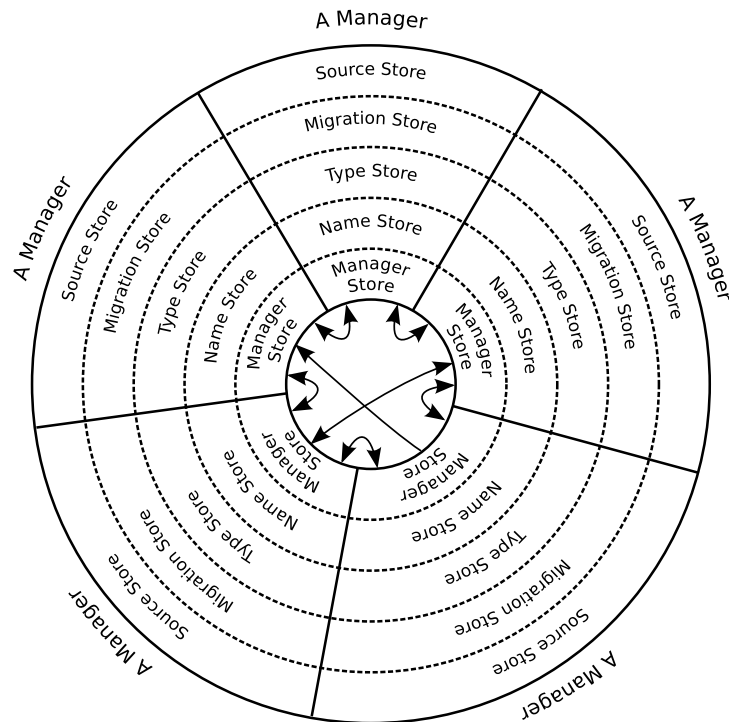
A Manager

Source Store

Migration Store

Type Store

Name Store

Manager Store

A Manager

Source Store

Migration Store

Type Store

Name Store

Manager Store

A Manager

Source Store

Migration Store

Type Store

Name Store

Manager Store

A Manager

Source Store

Migration Store

Type Store

Name Store

Manager Store

A Manager

Source Store

Migration Store

Type Store

Name Store

Manager Store